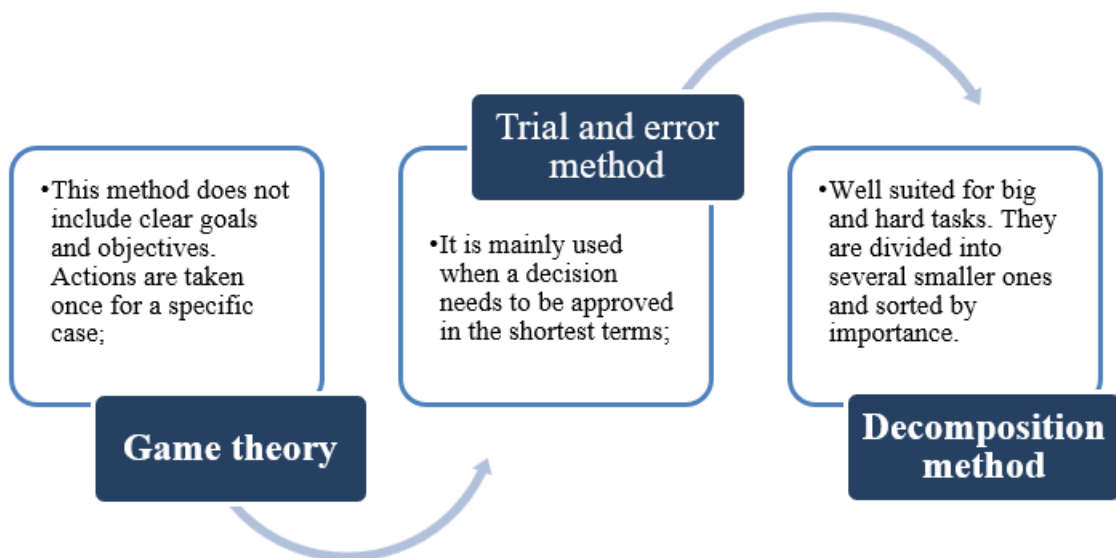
•This method does not include clear goals and objectives. Actions are taken once for a specific case;

Game theory

Trial and error method

•It is mainly used when a decision needs to be approved in the shortest terms;

•Well suited for big and hard tasks. They are divided into several smaller ones and sorted by importance.

Decomposition method